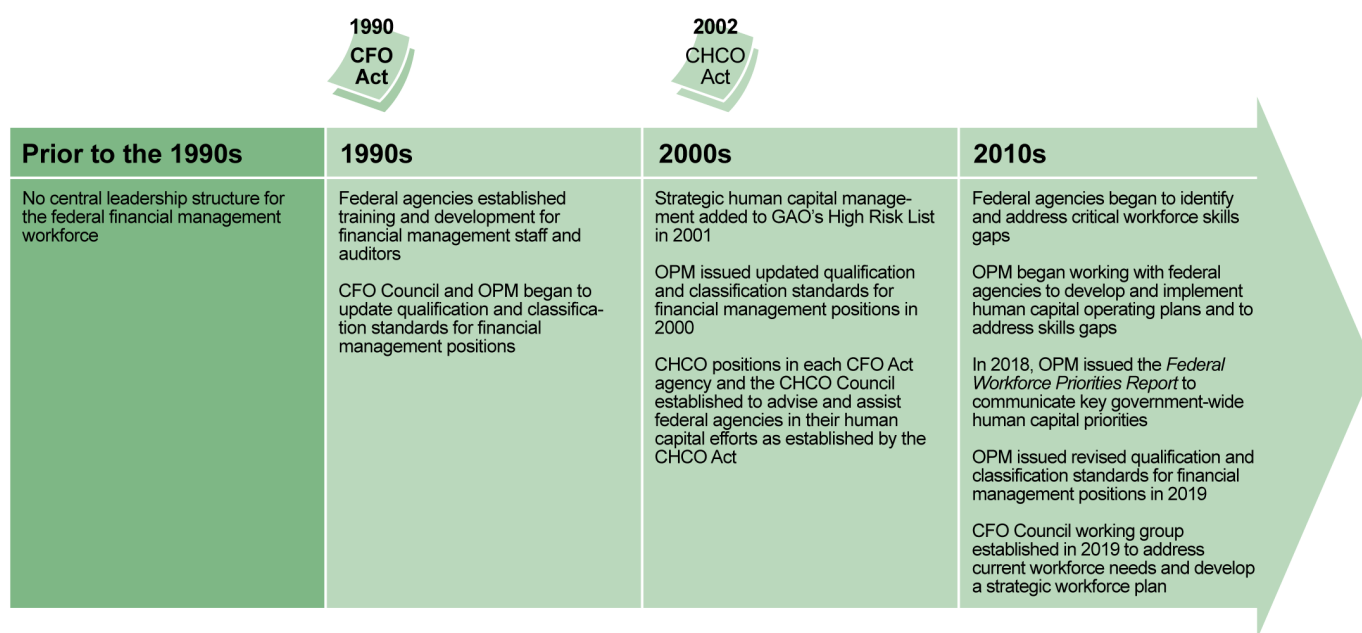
1990
CFO
Act

2002
CHCO
Act

Prior to the 1990s

No central leadership structure for the federal financial management workforce

1990s

Federal agencies established training and development for financial management staff and auditors

CFO Council and OPM began to update qualification and classification standards for financial management positions

2000s

Strategic human capital management added to GAO's High Risk List in 2001

OPM issued updated qualification and classification standards for financial management positions in 2000

CHCO positions in each CFO Act agency and the CHCO Council established to advise and assist federal agencies in their human capital efforts as established by the CHCO Act

2010s

Federal agencies began to identify and address critical workforce skills gaps

OPM began working with federal agencies to develop and implement human capital operating plans and to address skills gaps

In 2018, OPM issued the *Federal Workforce Priorities Report* to communicate key government-wide human capital priorities

OPM issued revised qualification and classification standards for financial management positions in 2019

CFO Council working group established in 2019 to address current workforce needs and develop a strategic workforce plan